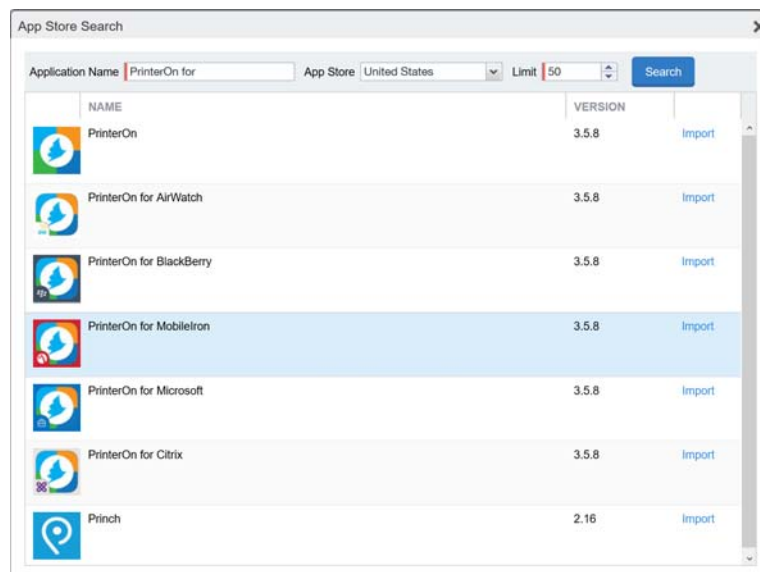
App Store Search

Application Name PrinterOn for App Store United States Limit 50 Search

| NAME | VERSION | |
|---|---|---|
| PrinterOn | 3.5.8 | Import |
| PrinterOn for AirWatch | 3.5.8 | Import |
| PrinterOn for BlackBerry | 3.5.8 | Import |
| PrinterOn for MobileIron | 3.5.8 | Import |
| PrinterOn for Microsoft | 3.5.8 | Import |
| PrinterOn for Citrix | 3.5.8 | Import |
| Princh | 2.16 | Import |